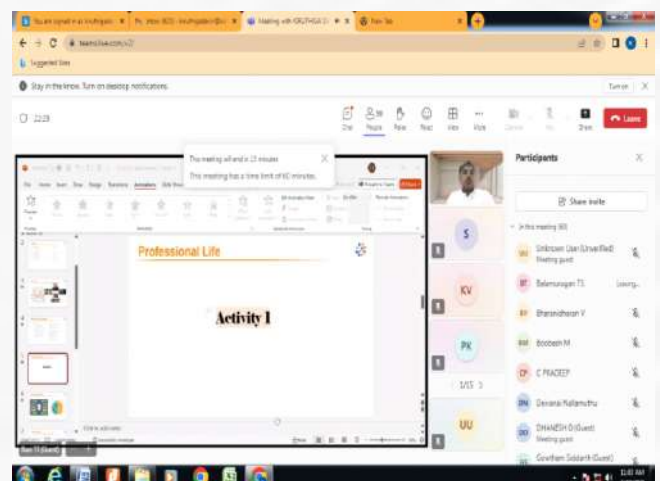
You are signed in as kruthigaboc ×
Ms_Word (R2) - kruthigaboc@o ×
Meeting with KRUTHIGA D ×
New Tab ×

teams.live.com/v2/

Suggested Sites

Stay in the know. Turn on desktop notifications.

Turn on

22:23

Chat People Raise React View More Camera Mic Share Leave

This meeting will end in 23 minutes
This meeting has a time limit of 60 minutes.

Professional Life

Activity 1

S
KV
PK
1/15
UU

Participants

Share invite

In this meeting (60)

Unknown User (Unverified)
Meeting guest

Balamurugan T.S.

Bharanidharan V

Boobesh M

C PRADEEP

Devarasi Kallamuthu

DHANESH D (Guest)
Meeting guest

Gowtham Siddarth (Guest)

Ram T1 (Guest)